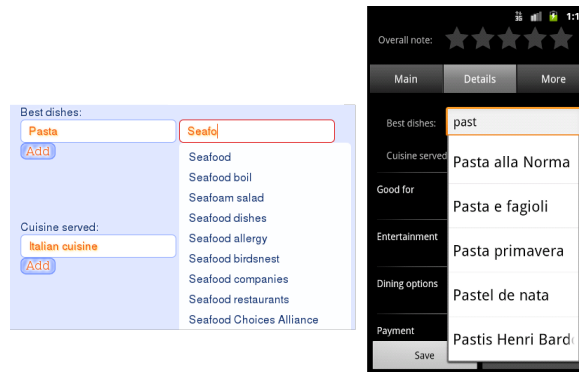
Best dishes:

Pasta

Seafo

Add

Seafood

Seafood boil

Seafoam salad

Seafood dishes

Seafood allergy

Seafood birdsnest

Seafood companies

Seafood restaurants

Seafood Choices Alliance

Cuisine served:

Italian cuisine

Add

3G 1:1

Overall note:

Main

Details

More

Best dishes:

past

Cuisine served

Pasta alla Norma

Good for

Pasta e fagioli

Entertainment

Pasta primavera

Dining options

Pastel de nata

Payment

Pastis Henri Bard

Save